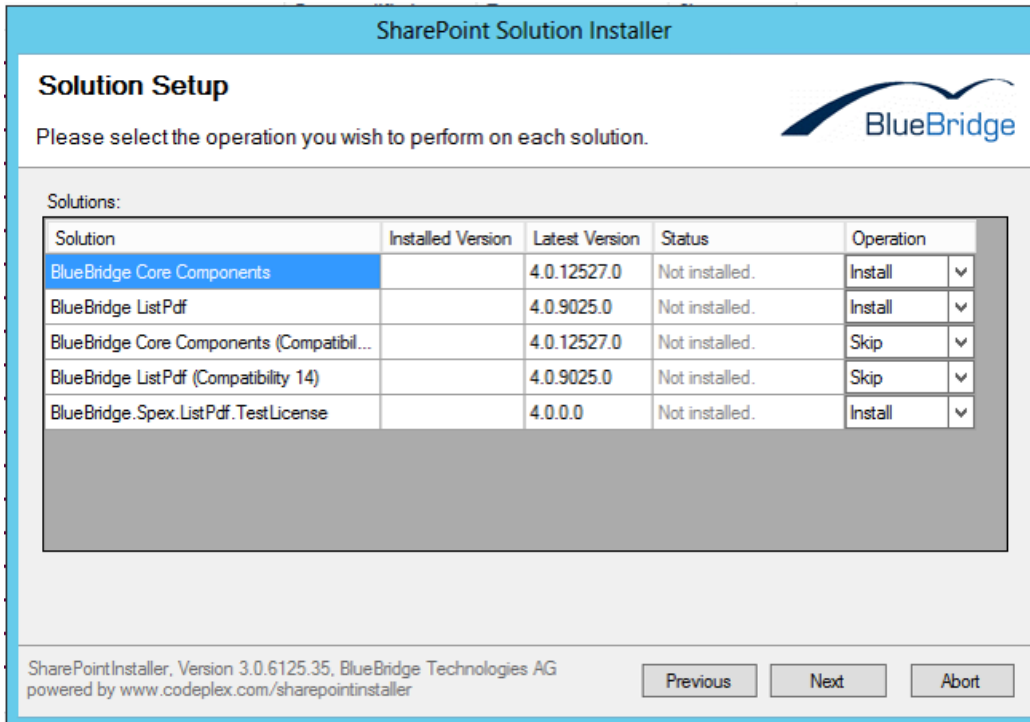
SharePoint Solution Installer

Solution Setup

Please select the operation you wish to perform on each solution.

BlueBridge

Solutions:

| Solution | Installed Version | Latest Version | Status | Operation |
|---|---|---|---|---|
| BlueBridge Core Components | | 4.0.12527.0 | Not installed. | Install |
| BlueBridge ListPdf | | 4.0.9025.0 | Not installed. | Install |
| BlueBridge Core Components (Compatibil... | | 4.0.12527.0 | Not installed. | Skip |
| BlueBridge ListPdf (Compatibility 14) | | 4.0.9025.0 | Not installed. | Skip |
| BlueBridge.Spex.ListPdf.TestLicense | | 4.0.0.0 | Not installed. | Install |

SharePointInstaller, Version 3.0.6125.35, BlueBridge Technologies AG
powered by www.codeplex.com/sharepointinstaller

Previous Next Abort